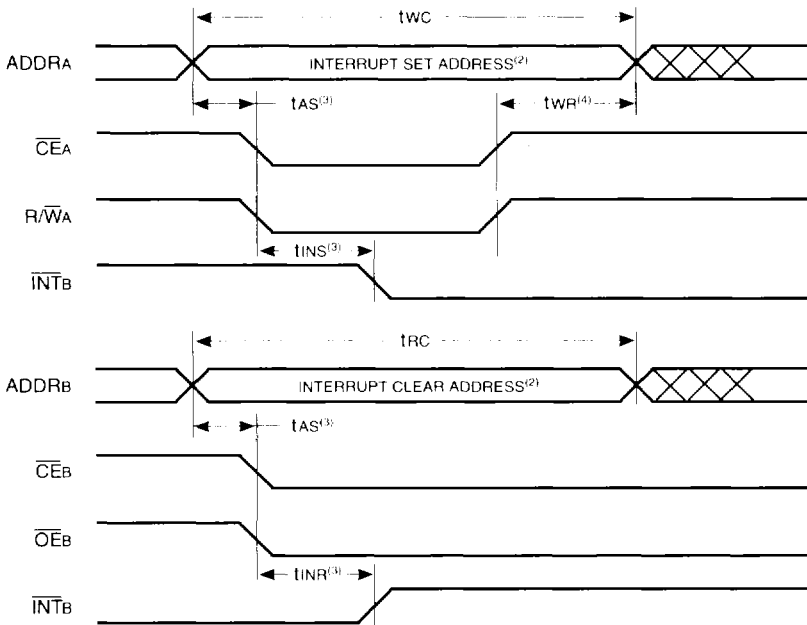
$t_{WC}$

$ADDR_A$

INTERRUPT SET ADDRESS$^{(2)}$

$t_{AS}^{(3)}$

$t_{WR}^{(4)}$

$\overline{CE}_A$

$R/\overline{W}_A$

$t_{INS}^{(3)}$

$\overline{INT}_B$

$t_{RC}$

$ADDR_B$

INTERRUPT CLEAR ADDRESS$^{(2)}$

$t_{AS}^{(3)}$

$\overline{CE}_B$

$\overline{OE}_B$

$t_{INR}^{(3)}$

$\overline{INT}_B$